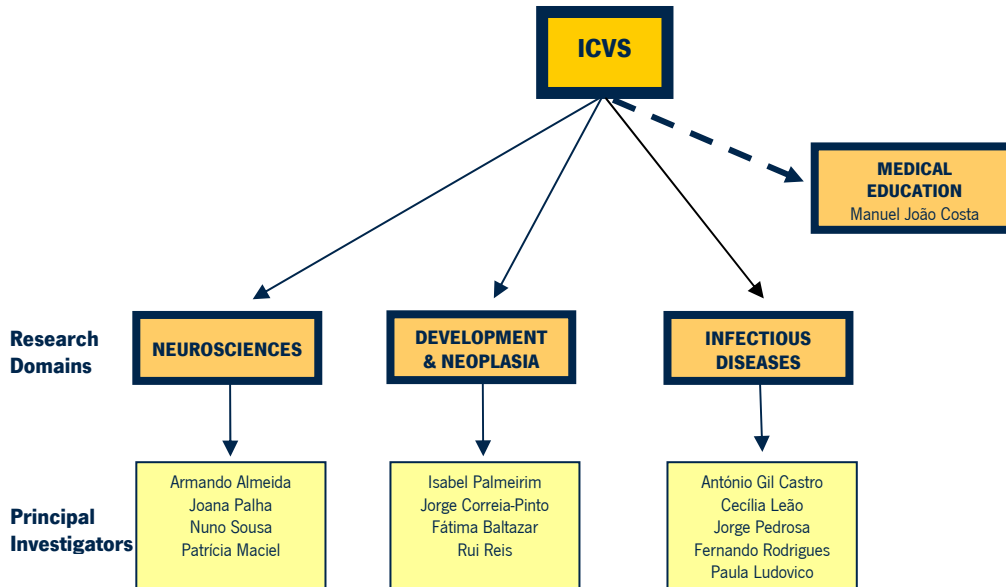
ICVS

MEDICAL EDUCATION
Manuel João Costa

Research Domains

NEUROSCIENCES

DEVELOPMENT & NEOPLASIA

INFECTIOUS DISEASES

Principal Investigators

Armando Almeida
Joana Palha
Nuno Sousa
Patrícia Maciel

Isabel Palmeirim
Jorge Correia-Pinto
Fátima Baltazar
Rui Reis

António Gil Castro
Cecília Leão
Jorge Pedrosa
Fernando Rodrigues
Paula Ludovico